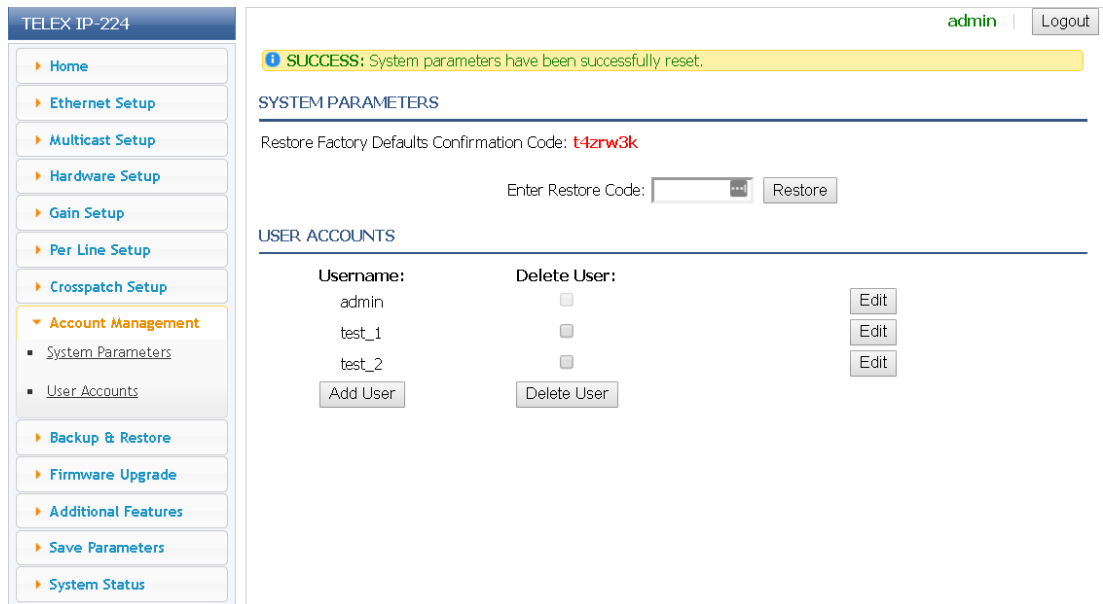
TELEX IP-224

Home
Ethernet Setup
Multicast Setup
Hardware Setup
Gain Setup
Per Line Setup
Crosspatch Setup
Account Management
System Parameters
User Accounts
Backup & Restore
Firmware Upgrade
Additional Features
Save Parameters
System Status

admin | Logout

SUCCESS: System parameters have been successfully reset.

SYSTEM PARAMETERS

Restore Factory Defaults Confirmation Code: t4zrw3k

Enter Restore Code: Restore

USER ACCOUNTS

| Username: | Delete User: | |
|---|---|---|
| admin | | Edit |
| test_1 | | Edit |
| test_2 | | Edit |
| Add User | Delete User | |